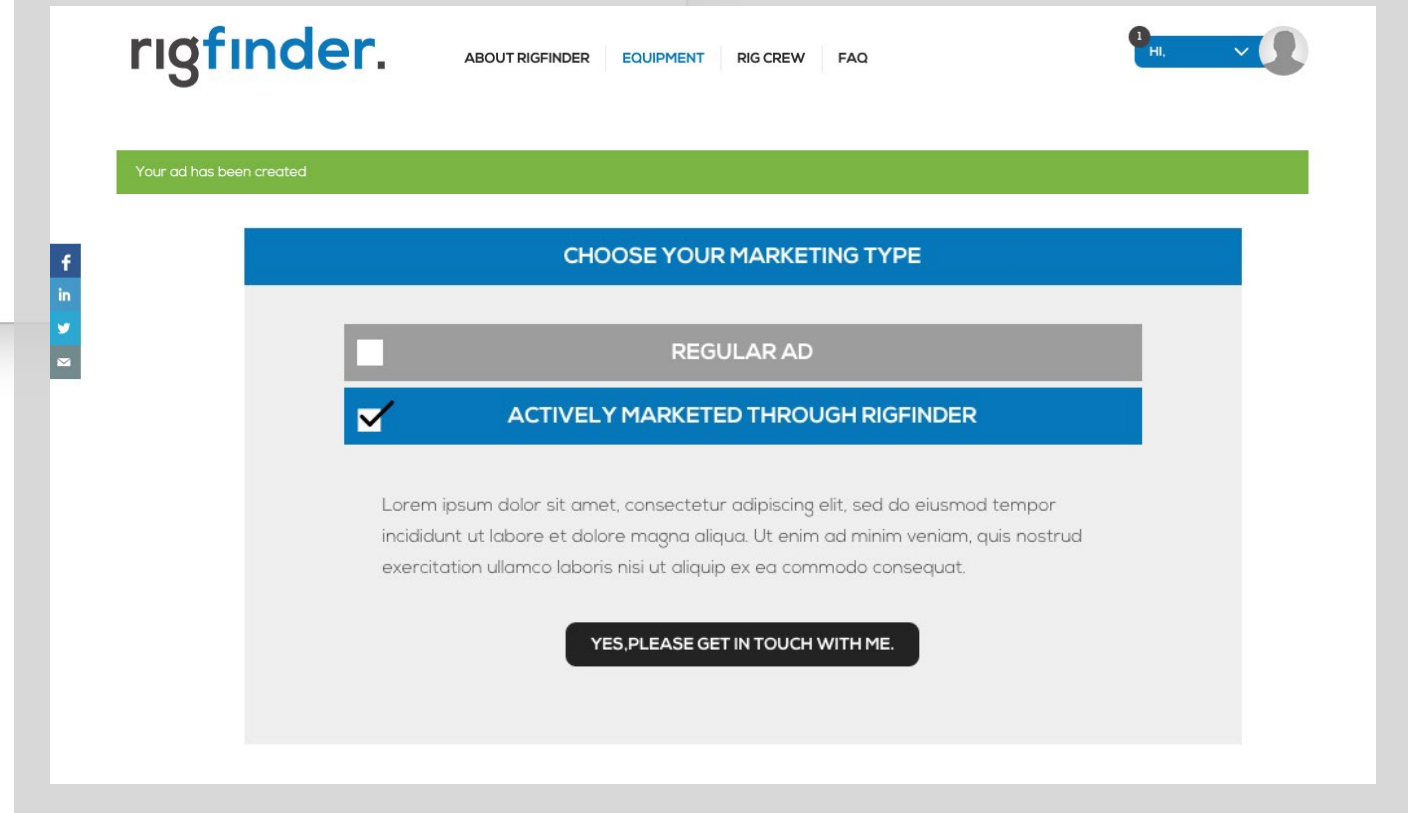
rigfinder.

ABOUT RIGFINDER EQUIPMENT RIG CREW FAQ

1 HI,

Your ad has been created

f in

CHOOSE YOUR MARKETING TYPE

REGULAR AD

ACTIVELY MARKETED THROUGH RIGFINDER

Lorem ipsum dolor sit amet, consectetur adipiscing elit, sed do eiusmod tempor incididunt ut labore et dolore magna aliqua. Ut enim ad minim veniam, quis nostrud exercitation ullamco laboris nisi ut aliquip ex ea commodo consequat.

YES,PLEASE GET IN TOUCH WITH ME.